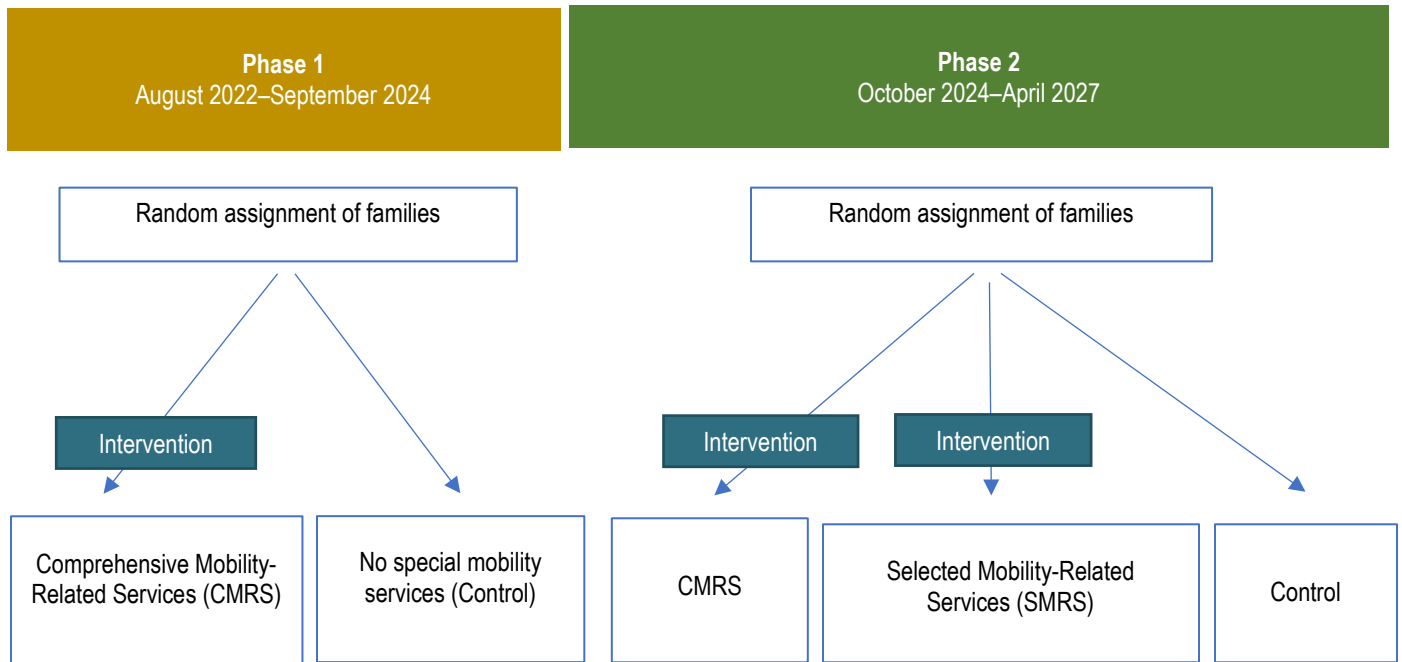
Phase 1
August 2022–September 2024

Random assignment of families

Intervention

Comprehensive Mobility-Related Services (CMRS)

No special mobility services (Control)

Phase 2
October 2024–April 2027

Random assignment of families

Intervention

Intervention

CMRS

Selected Mobility-Related Services (SMRS)

Control